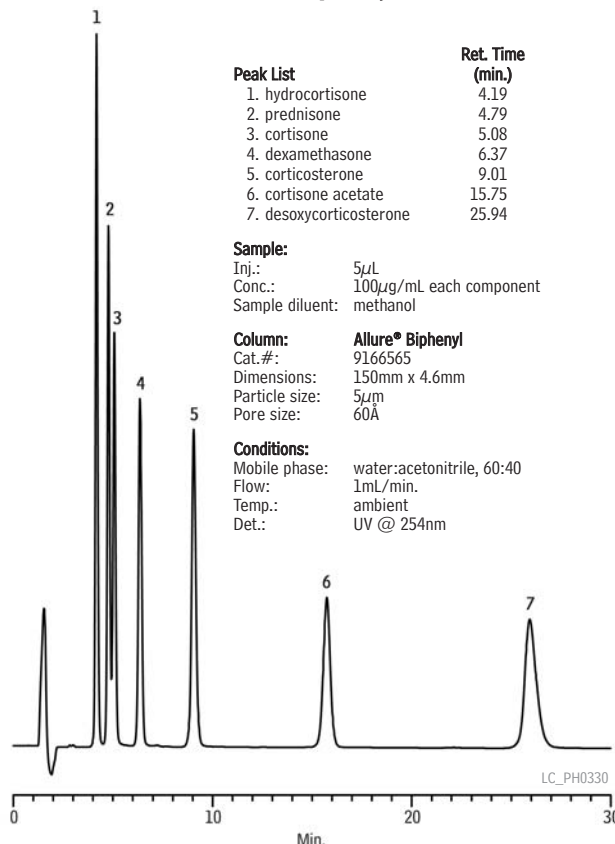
1

2

3

4

5

6

7

| Peak List | Ret. Time (min.) |
|---|---|
| 1. hydrocortisone | 4.19 |
| 2. prednisone | 4.79 |
| 3. cortisone | 5.08 |
| 4. dexamethasone | 6.37 |
| 5. corticosterone | 9.01 |
| 6. cortisone acetate | 15.75 |
| 7. desoxycorticosterone | 25.94 |

Sample:
Inj.: 5$\mu$L
Conc.: 100$\mu$g/mL each component
Sample diluent: methanol

Column: Allure® Biphenyl
Cat.#: 9166565
Dimensions: 150mm x 4.6mm
Particle size: 5$\mu$m
Pore size: 60Å

Conditions:
Mobile phase: water:acetonitrile, 60:40
Flow: 1mL/min.
Temp.: ambient
Det.: UV @ 254nm

LC_PH0330

0 10 20 30
Min.